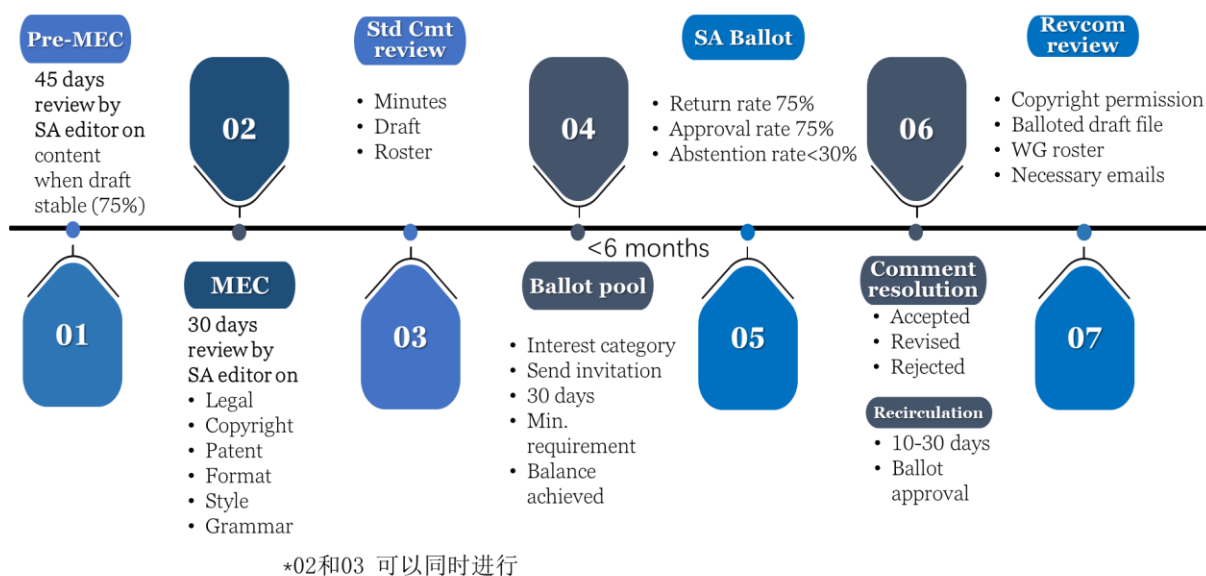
Pre-MEC

45 days review by SA editor on content when draft stable (75%)

02

Std Cmt review

- Minutes
- Draft
- Roster

04

SA Ballot

- Return rate 75%
- Approval rate 75%
- Abstention rate<30%

06

Revcom review

- Copyright permission
- Balloted draft file
- WG roster
- Necessary emails

<6 months

01

MEC

30 days review by SA editor on

- Legal
- Copyright
- Patent
- Format
- Style
- Grammar

03

Ballot pool

- Interest category
- Send invitation
- 30 days
- Min. requirement
- Balance achieved

05

Comment resolution

- Accepted
- Revised
- Rejected

Recirculation

- 10-30 days
- Ballot approval

07

*02和03 可以同时进行